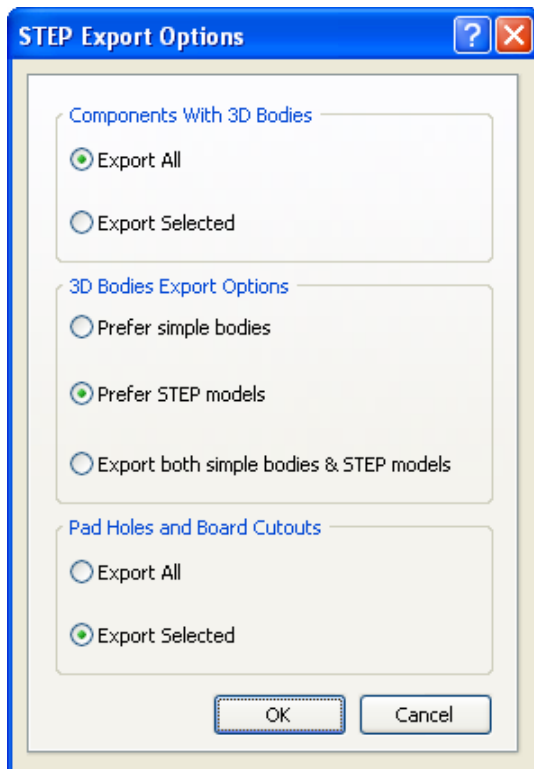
STEP Export Options

Components With 3D Bodies

Export All

Export Selected

3D Bodies Export Options

Prefer simple bodies

Prefer STEP models

Export both simple bodies & STEP models

Pad Holes and Board Cutouts

Export All

Export Selected

OK

Cancel